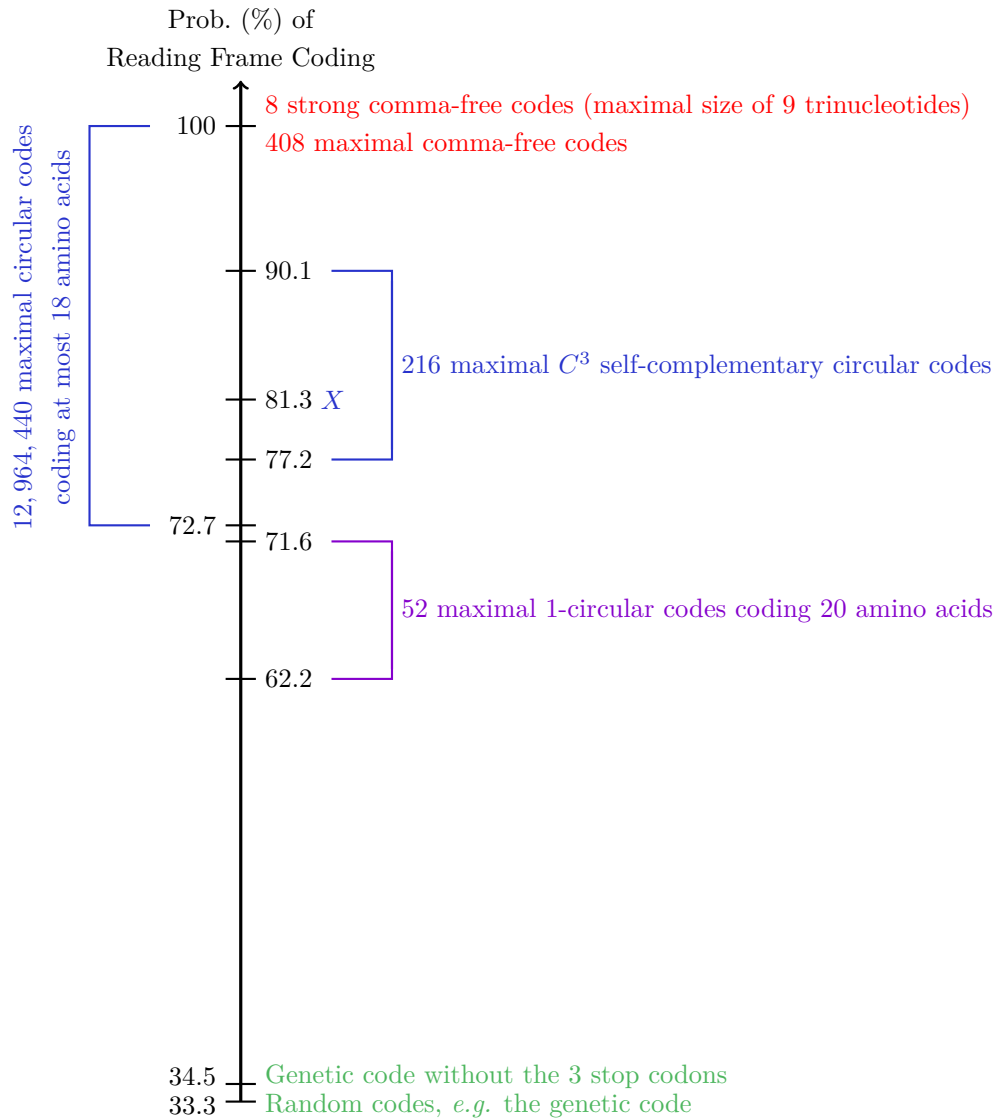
Prob. (%) of
Reading Frame Coding

$12,964,440$ maximal circular codes
coding at most 18 amino acids

100
8 strong comma-free codes (maximal size of 9 trinucleotides)
408 maximal comma-free codes

90.1

216 maximal $C^3$ self-complementary circular codes

81.3 $X$

77.2

72.7
71.6

52 maximal 1-circular codes coding 20 amino acids

62.2

34.5
Genetic code without the 3 stop codons
33.3
Random codes, *e.g.* the genetic code